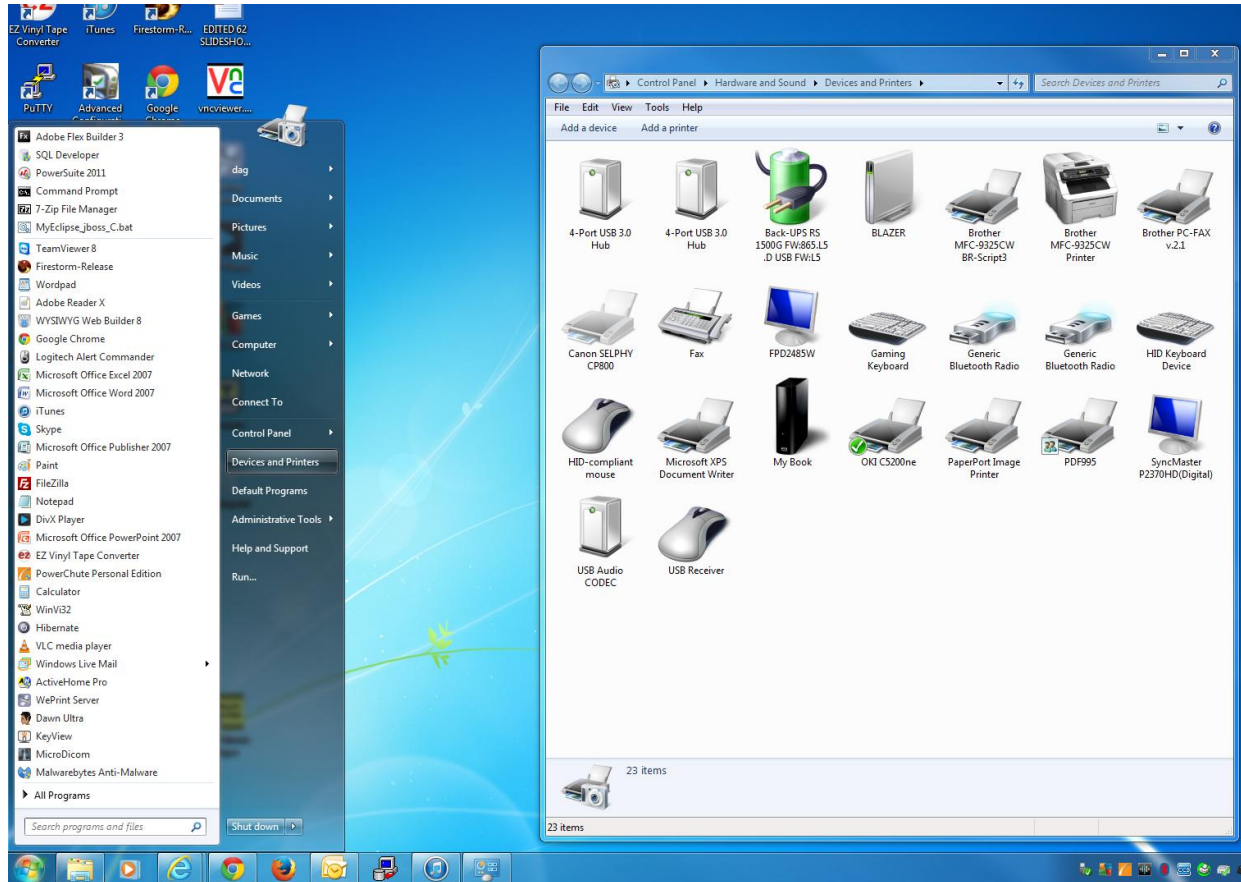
EZ Vinyl Tape Converter
iTunes
Firestorm-R...
EDITED 62 SLIDESHO...
PuTTY
Advanced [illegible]
Google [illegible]
vncviewer....

Adobe Flex Builder 3
SQL Developer
PowerSuite 2011
Command Prompt
7-Zip File Manager
MyEclipse_jboss_C.bat
TeamViewer 8
Firestorm-Release
Wordpad
Adobe Reader X
WYSIWYG Web Builder 8
Google Chrome
Logitech Alert Commander
Microsoft Office Excel 2007
Microsoft Office Word 2007
iTunes
Skype
Microsoft Office Publisher 2007
Paint
FileZilla
Notepad
DivX Player
Microsoft Office PowerPoint 2007
EZ Vinyl Tape Converter
PowerChute Personal Edition
Calculator
WinVi32
Hibernate
VLC media player
Windows Live Mail
ActiveHome Pro
WePrint Server
Dawn Ultra
KeyView
MicroDicom
Malwarebytes Anti-Malware
All Programs
Search programs and files

dag
Documents
Pictures
Music
Videos
Games
Computer
Network
Connect To
Control Panel
Devices and Printers
Default Programs
Administrative Tools
Help and Support
Run...
Shut down

Control Panel ▸ Hardware and Sound ▸ Devices and Printers ▸
Search Devices and Printers
File Edit View Tools Help
Add a device Add a printer

4-Port USB 3.0 Hub
4-Port USB 3.0 Hub
Back-UPS RS 1500G FW:865.L5 .D USB FW:L5
BLAZER
Brother MFC-9325CW BR-Script3
Brother MFC-9325CW Printer
Brother PC-FAX v.2.1
Canon SELPHY CP800
Fax
FPD2485W
Gaming Keyboard
Generic Bluetooth Radio
Generic Bluetooth Radio
HID Keyboard Device
HID-compliant mouse
Microsoft XPS Document Writer
My Book
OKI C5200ne
PaperPort Image Printer
PDF995
SyncMaster P2370HD(Digital)
USB Audio CODEC
USB Receiver

23 items
23 items